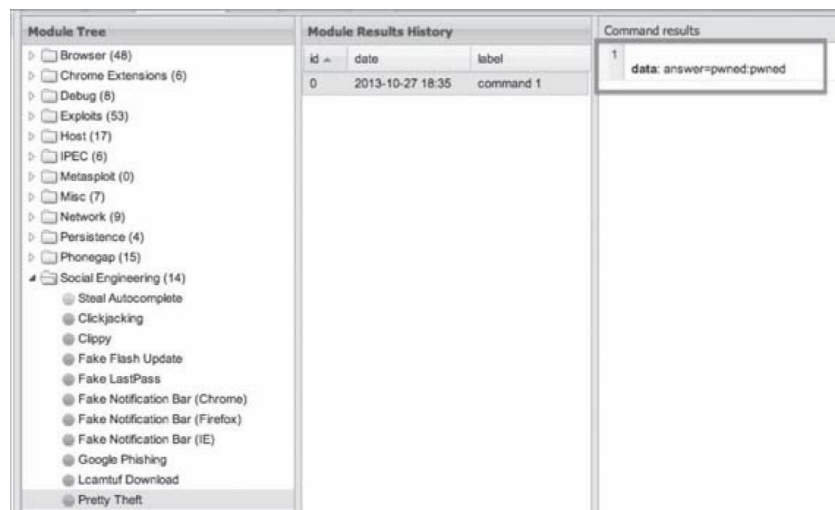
Module Tree

Browser (48)
Chrome Extensions (6)
Debug (8)
Exploits (53)
Host (17)
IPEC (6)
Metasploit (0)
Misc (7)
Network (9)
Persistence (4)
Phonegap (15)
Social Engineering (14)
Steal Autocomplete
Clickjacking
Clippy
Fake Flash Update
Fake LastPass
Fake Notification Bar (Chrome)
Fake Notification Bar (Firefox)
Fake Notification Bar (IE)
Google Phishing
Lcamtuf Download
Pretty Theft

Module Results History

| id | date | label |
|---|---|---|
| 0 | 2013-10-27 18:35 | command 1 |

Command results

1
data: answer=pwned:pwned